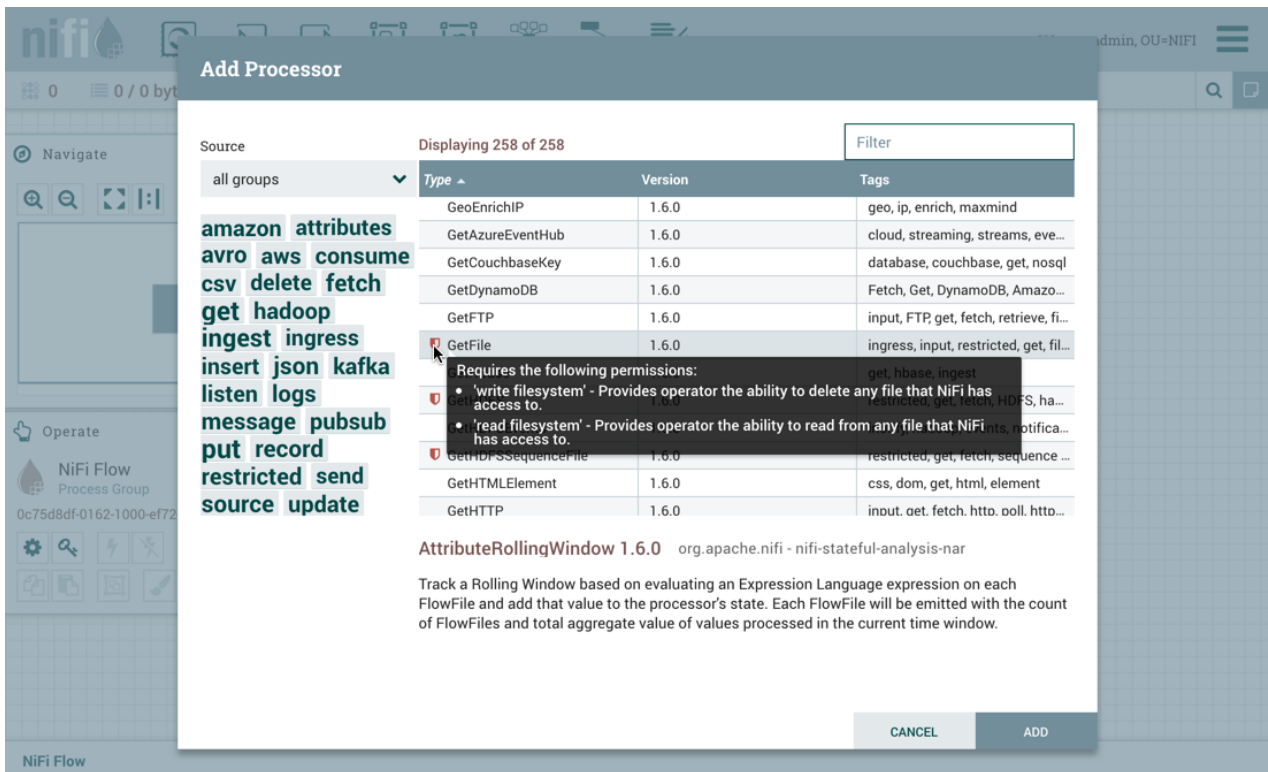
nifi

dmin, OU=NIFI

0 0 / 0 byt

Navigate

Operate

NiFi Flow
Process Group

0c75d8df-0162-1000-ef72

NiFi Flow

Add Processor

Source

all groups

amazon attributes avro aws consume csv delete fetch get hadoop ingest ingress insert json kafka listen logs message pubsub put record restricted send source update

Displaying 258 of 258

Filter

| Type ▲ | Version | Tags |
|---|---|---|
| GeoEnrichIP | 1.6.0 | geo, ip, enrich, maxmind |
| GetAzureEventHub | 1.6.0 | cloud, streaming, streams, eve... |
| GetCouchbaseKey | 1.6.0 | database, couchbase, get, nosql |
| GetDynamoDB | 1.6.0 | Fetch, Get, DynamoDB, Amazo... |
| GetFTP | 1.6.0 | input, FTP, get, fetch, retrieve, fi... |
| GetFile | 1.6.0 | ingress, input, restricted, get, fil... |
| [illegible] | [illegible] | get, hbase, ingest |
| Get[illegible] | 1.6.0 | restricted, get, fetch, HDFS, ha... |
| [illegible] | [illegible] | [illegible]nts, notifica... |
| GetHDFSSequenceFile | 1.6.0 | restricted, get, fetch, sequence ... |
| GetHTMLElement | 1.6.0 | css, dom, get, html, element |
| GetHTTP | 1.6.0 | input, get, fetch, http, poll, http... |

Requires the following permissions:
• 'write filesystem' - Provides operator the ability to delete any file that NiFi has access to.
• 'read filesystem' - Provides operator the ability to read from any file that NiFi has access to.

AttributeRollingWindow 1.6.0 org.apache.nifi - nifi-stateful-analysis-nar

Track a Rolling Window based on evaluating an Expression Language expression on each FlowFile and add that value to the processor's state. Each FlowFile will be emitted with the count of FlowFiles and total aggregate value of values processed in the current time window.

CANCEL ADD